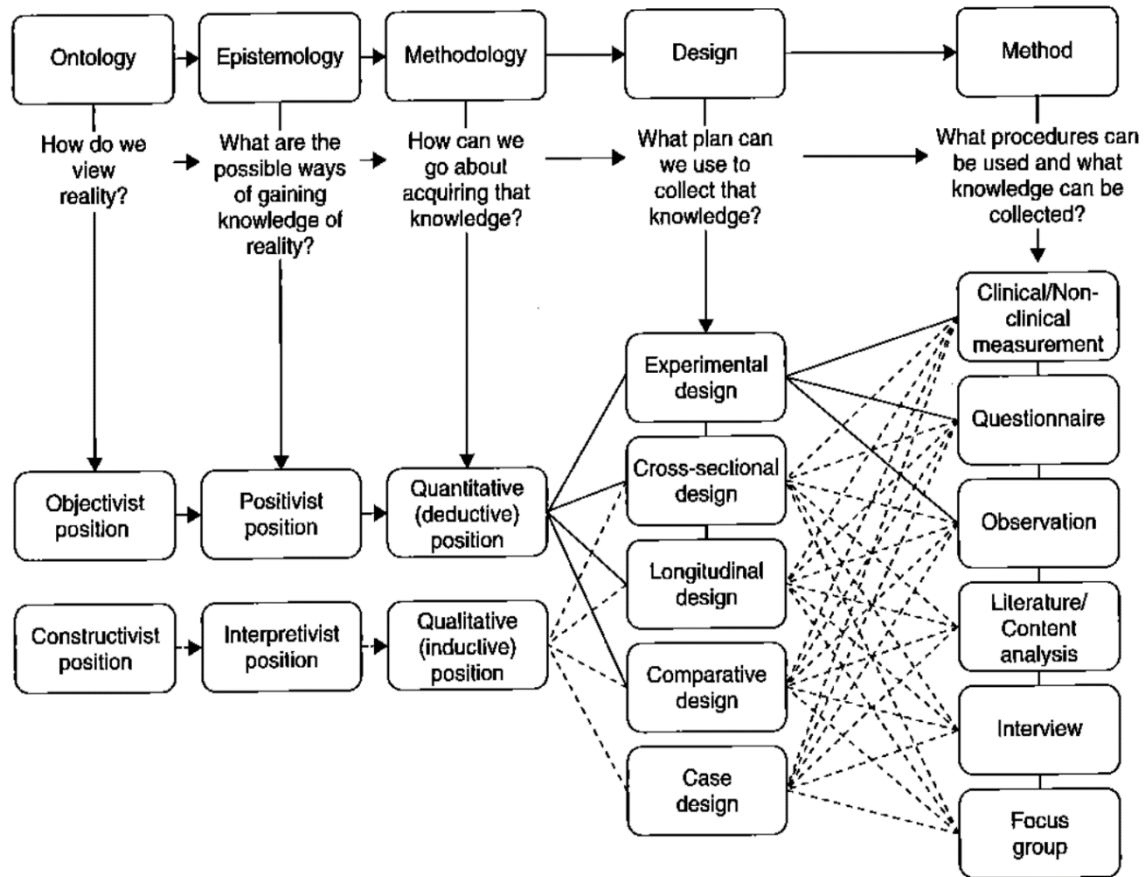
Ontology

Epistemology

Methodology

Design

Method

How do we view reality?

What are the possible ways of gaining knowledge of reality?

How can we go about acquiring that knowledge?

What plan can we use to collect that knowledge?

What procedures can be used and what knowledge can be collected?

Objectivist position

Positivist position

Quantitative (deductive) position

Constructivist position

Interpretivist position

Qualitative (inductive) position

Experimental design

Cross-sectional design

Longitudinal design

Comparative design

Case design

Clinical/Non-clinical measurement

Questionnaire

Observation

Literature/ Content analysis

Interview

Focus group